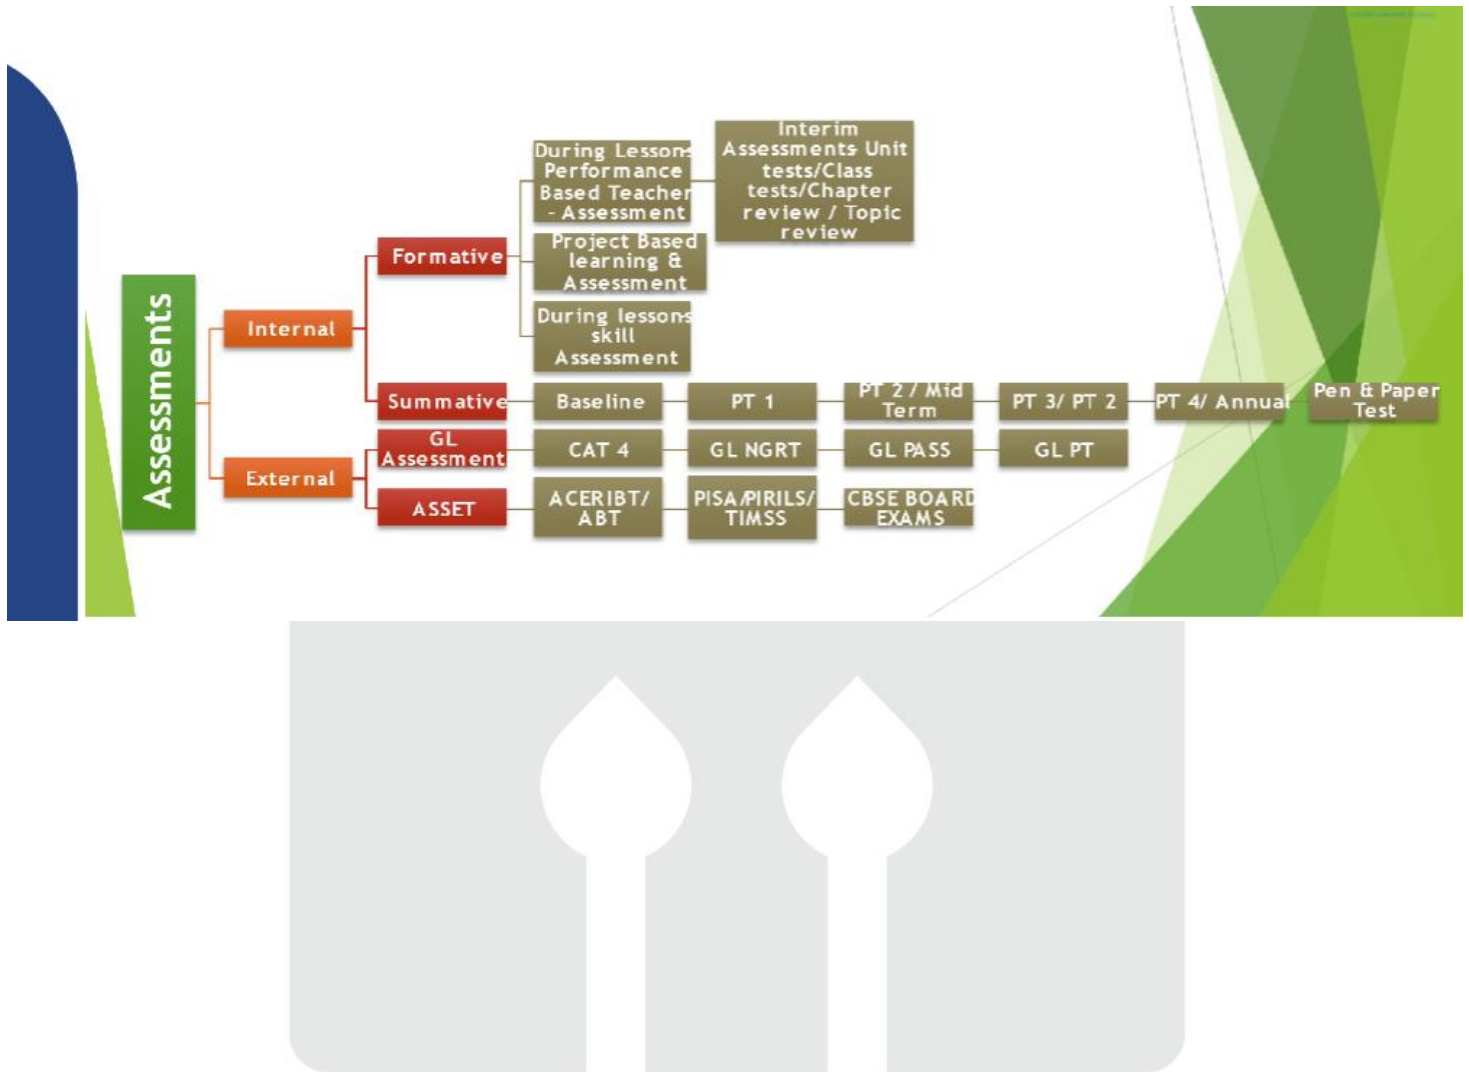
Assessments

Internal

External

Formative

Summative

GL Assessment

ASSET

During Lessons Performance Based Teacher - Assessment

Interim Assessments Unit tests/Class tests/Chapter review / Topic review

Project Based learning & Assessment

During lessons skill Assessment

Baseline

PT 1

PT 2 / Mid Term

PT 3/ PT 2

PT 4/ Annual

Pen & Paper Test

CAT 4

GL NGRT

GL PASS

GL PT

ACERIBT/ ABT

PISA/PIRILS/ TIMSS

CBSE BOARD EXAMS